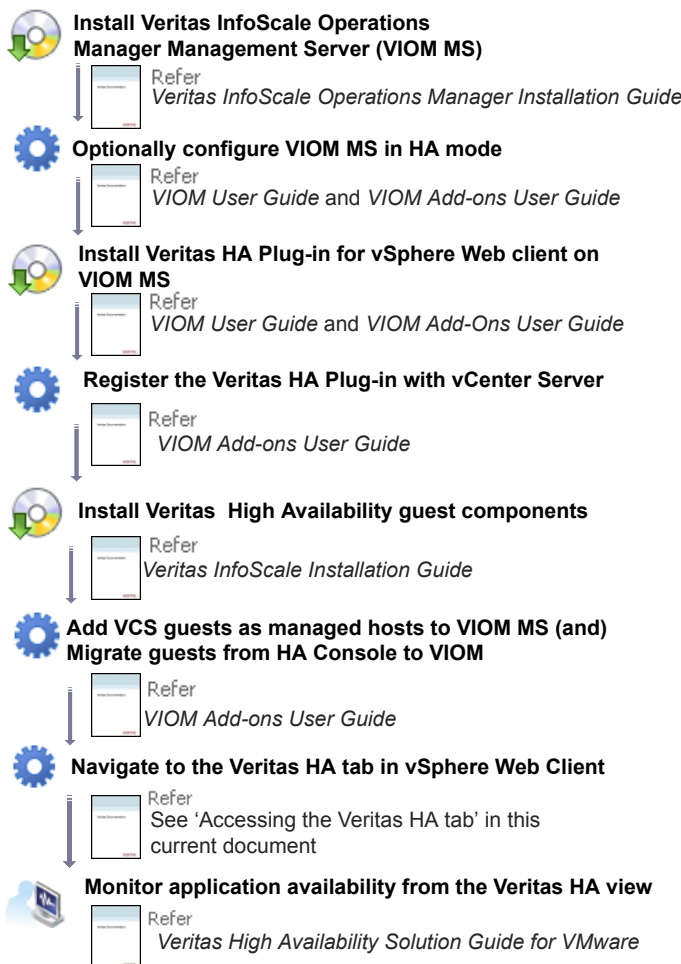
Install Veritas InfoScale Operations Manager Management Server (VIOM MS)

Refer
Veritas InfoScale Operations Manager Installation Guide

Optionally configure VIOM MS in HA mode

Refer
VIOM User Guide and VIOM Add-ons User Guide

Install Veritas HA Plug-in for vSphere Web client on VIOM MS

Refer
VIOM User Guide and VIOM Add-Ons User Guide

Register the Veritas HA Plug-in with vCenter Server

Refer
VIOM Add-ons User Guide

Install Veritas High Availability guest components

Refer
Veritas InfoScale Installation Guide

Add VCS guests as managed hosts to VIOM MS (and) Migrate guests from HA Console to VIOM

Refer
VIOM Add-ons User Guide

Navigate to the Veritas HA tab in vSphere Web Client

Refer
See 'Accessing the Veritas HA tab' in this current document

Monitor application availability from the Veritas HA view

Refer
Veritas High Availability Solution Guide for VMware